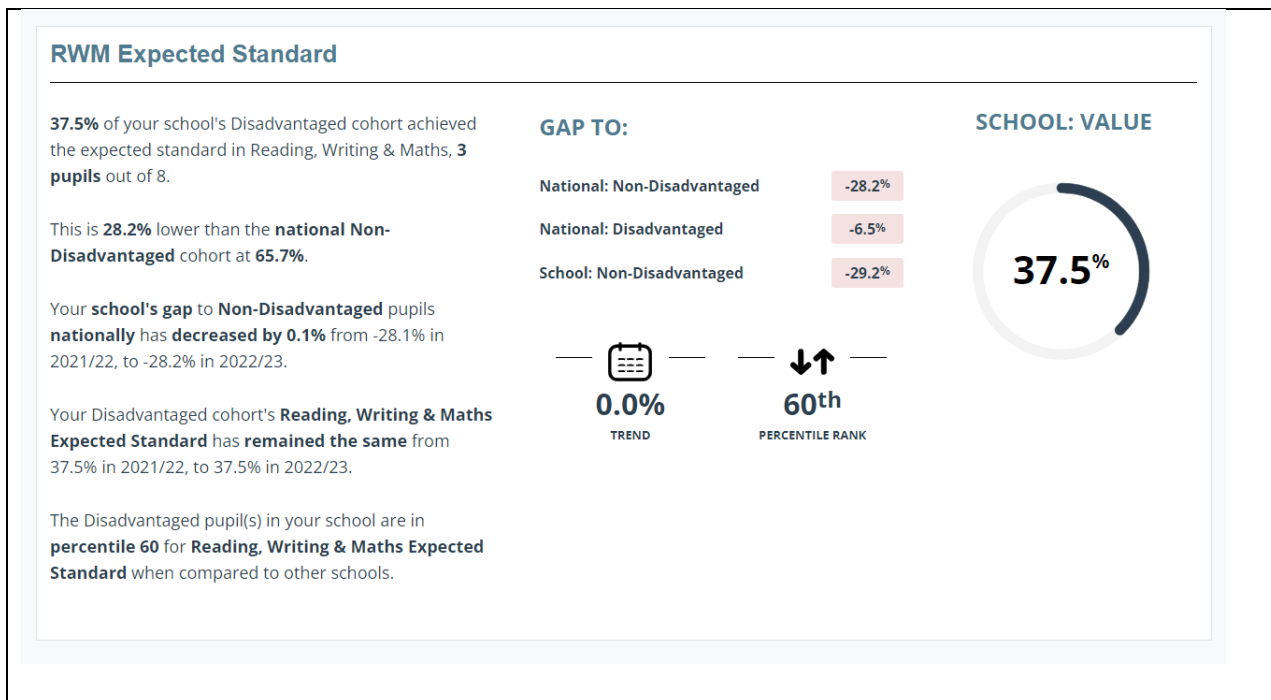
RWM Expected Standard

37.5% of your school's Disadvantaged cohort achieved the expected standard in Reading, Writing & Maths, 3 pupils out of 8.

This is 28.2% lower than the national Non-Disadvantaged cohort at 65.7%.

Your school's gap to Non-Disadvantaged pupils nationally has decreased by 0.1% from -28.1% in 2021/22, to -28.2% in 2022/23.

Your Disadvantaged cohort's Reading, Writing & Maths Expected Standard has remained the same from 37.5% in 2021/22, to 37.5% in 2022/23.

The Disadvantaged pupil(s) in your school are in percentile 60 for Reading, Writing & Maths Expected Standard when compared to other schools.

GAP TO:

| | |
|---|---|
| National: Non-Disadvantaged | -28.2% |
| National: Disadvantaged | -6.5% |
| School: Non-Disadvantaged | -29.2% |

0.0%
TREND

60th
PERCENTILE RANK

SCHOOL: VALUE

37.5%